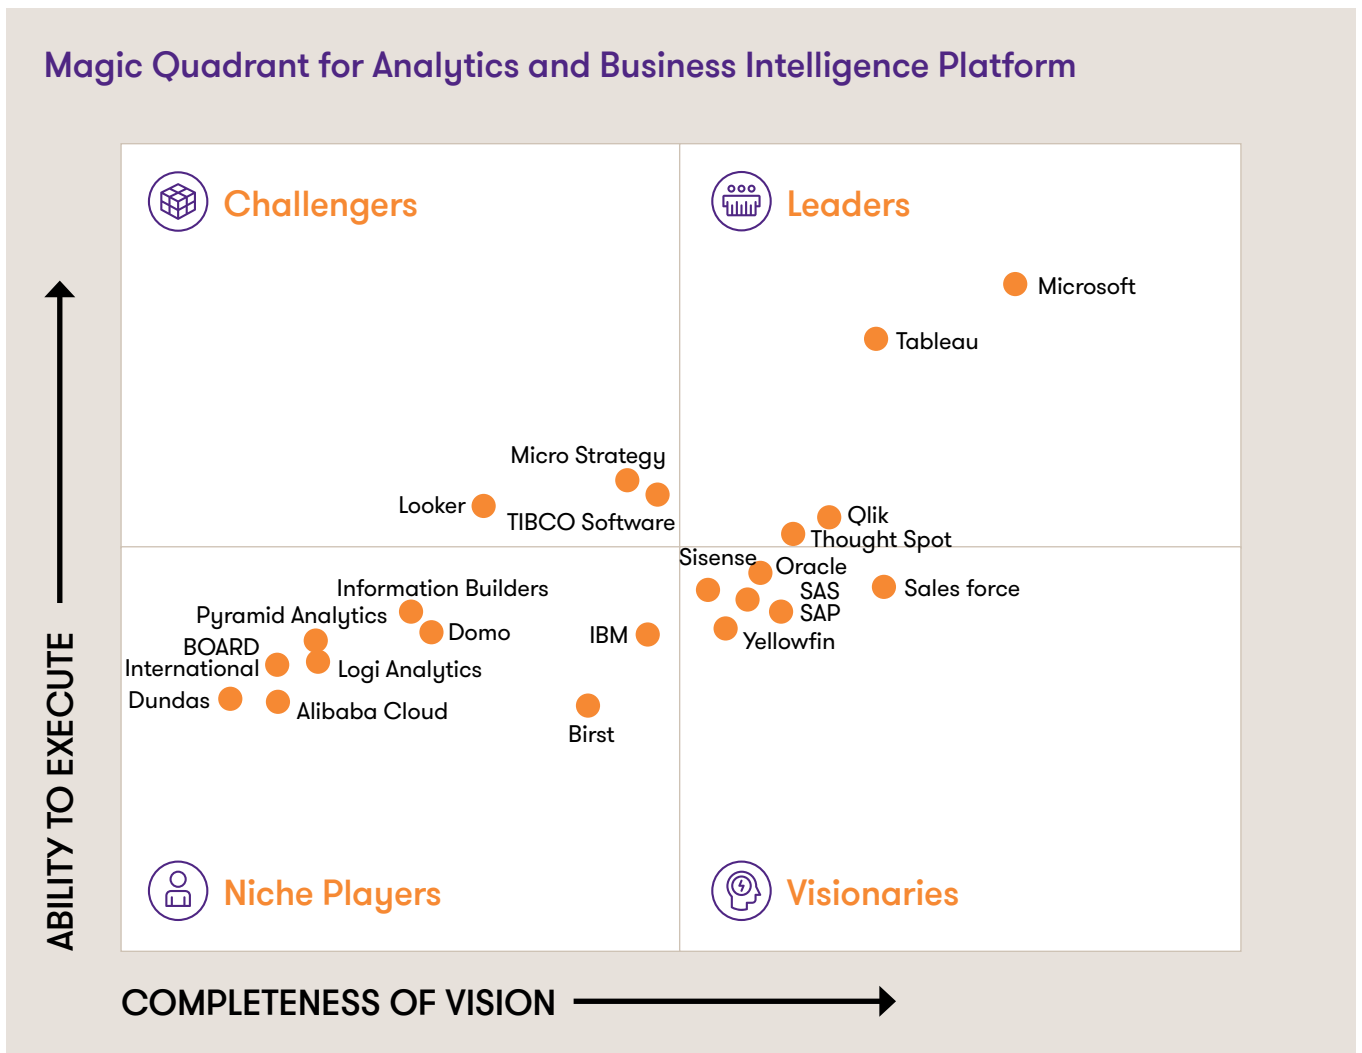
Magic Quadrant for Analytics and Business Intelligence Platform

Challengers

Leaders

Microsoft

Tableau

Micro Strategy

Looker

TIBCO Software

Qlik

Thought Spot

Sisense

Oracle

SAS

SAP

Sales force

Yellowfin

Information Builders

Pyramid Analytics

Domo

IBM

BOARD International

Logi Analytics

Dundas

Alibaba Cloud

Birst

Niche Players

Visionaries

ABILITY TO EXECUTE

COMPLETENESS OF VISION